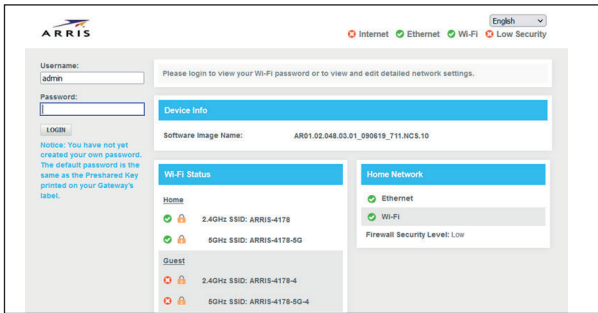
ARRIS

English

Internet Ethernet Wi-Fi Low Security

Username:
admin
Password:

LOGIN

Notice: You have not yet created your own password. The default password is the same as the Preshared Key printed on your Gateway's label.

Please login to view your Wi-Fi password or to view and edit detailed network settings.

Device Info

Software Image Name: AR01.02.048.03.01_090619_711.NCS.10

Wi-Fi Status

Home

2.4GHz SSID: ARRIS-4178

5GHz SSID: ARRIS-4178-5G

Guest

2.4GHz SSID: ARRIS-4178-4

5GHz SSID: ARRIS-4178-5G-4

Home Network

Ethernet

Wi-Fi

Firewall Security Level: Low